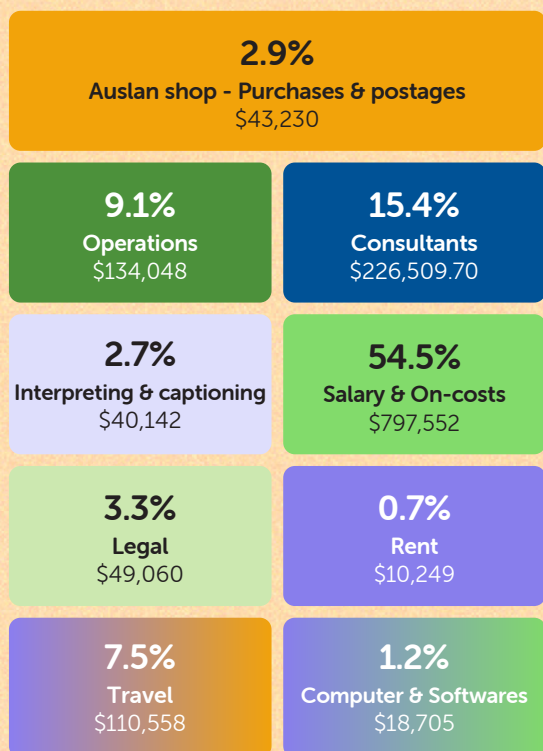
2.9%
Auslan shop - Purchases & postages
$43,230

9.1%
Operations
$134,048

15.4%
Consultants
$226,509.70

2.7%
Interpreting & captioning
$40,142

54.5%
Salary & On-costs
$797,552

3.3%
Legal
$49,060

0.7%
Rent
$10,249

7.5%
Travel
$110,558

1.2%
Computer & Softwares
$18,705